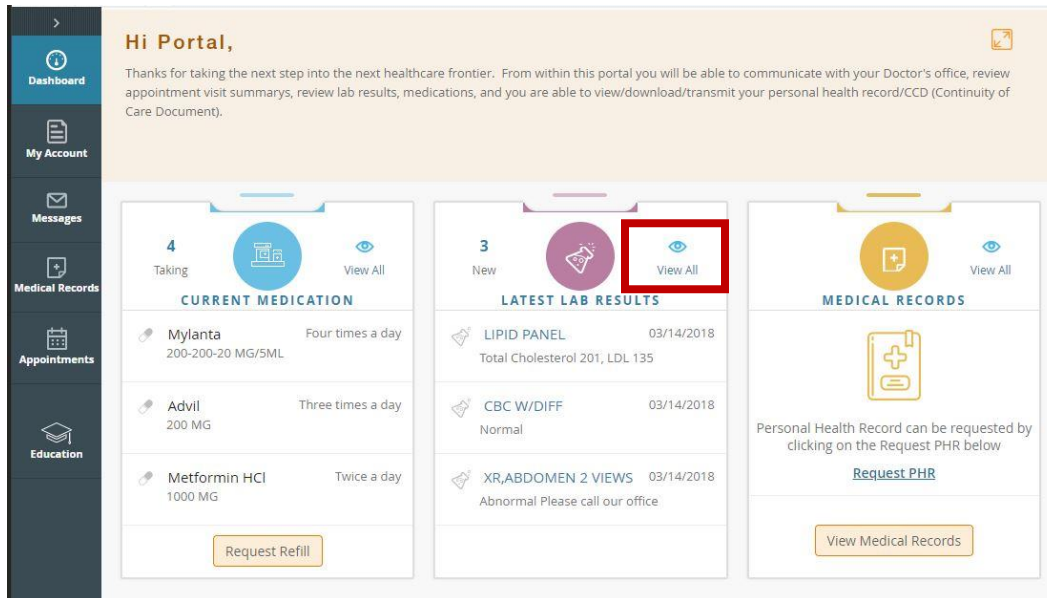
Dashboard

My Account

Messages

Medical Records

Appointments

Education

Hi Portal,

Thanks for taking the next step into the next healthcare frontier. From within this portal you will be able to communicate with your Doctor's office, review appointment visit summarys, review lab results, medications, and you are able to view/download/transmit your personal health record/CCD (Continuity of Care Document).

4
Taking
View All
CURRENT MEDICATION

Mylanta
200-200-20 MG/5ML
Four times a day

Advil
200 MG
Three times a day

Metformin HCl
1000 MG
Twice a day

Request Refill

3
New
View All
LATEST LAB RESULTS

LIPID PANEL
03/14/2018
Total Cholesterol 201, LDL 135

CBC W/DIFF
03/14/2018
Normal

XR,ABDOMEN 2 VIEWS
03/14/2018
Abnormal Please call our office

View All
MEDICAL RECORDS

Personal Health Record can be requested by clicking on the Request PHR below

Request PHR

View Medical Records